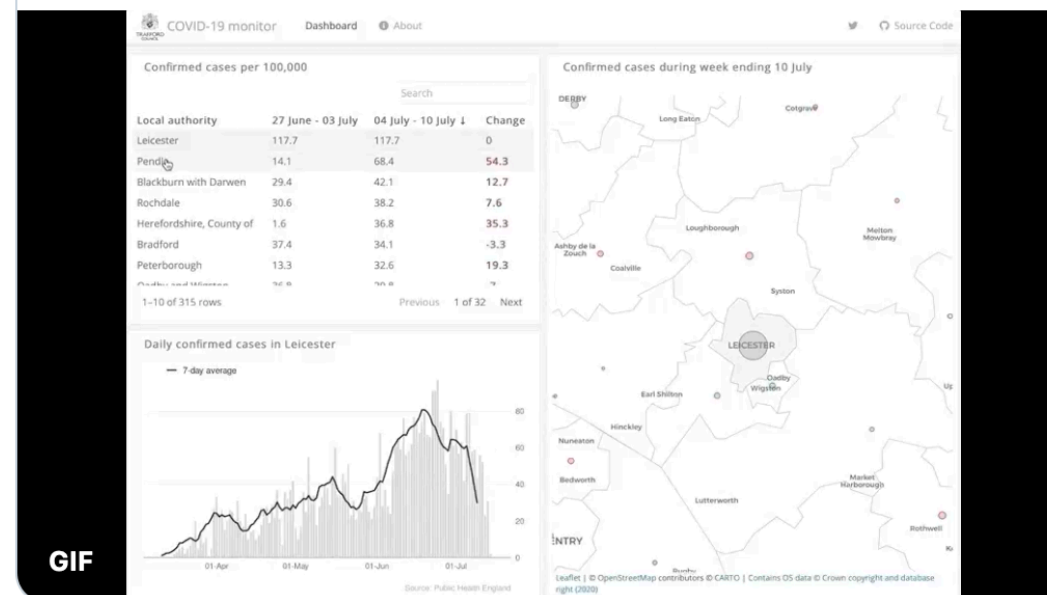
TRAFFORD COUNCIL COVID-19 monitor Dashboard About Source Code

Confirmed cases per 100,000

Search

| Local authority | 27 June - 03 July | 04 July - 10 July ↓ | Change |
|---|---|---|---|
| Leicester | 117.7 | 117.7 | 0 |
| Pendle | 14.1 | 68.4 | 54.3 |
| Blackburn with Darwen | 29.4 | 42.1 | 12.7 |
| Rochdale | 30.6 | 38.2 | 7.6 |
| Herefordshire, County of | 1.6 | 36.8 | 35.3 |
| Bradford | 37.4 | 34.1 | -3.3 |
| Peterborough | 13.3 | 32.6 | 19.3 |
| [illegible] | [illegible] | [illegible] | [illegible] |

1–10 of 315 rows Previous 1 of 32 Next

Daily confirmed cases in Leicester

— 7-day average

80 60 40 20 0

01-Apr 01-May 01-Jun 01-Jul

Source: Public Health England

Confirmed cases during week ending 10 July

DERBY Long Eaton Cotgrave Loughborough Melton Mowbray Ashby de la Zouch Coalville Syston LEICESTER Oadby Wigston Earl Shilton Hinckley Nuneaton Bedworth Lutterworth Market Harborough Rothwell ENTRY Rugby Up

Leaflet | © OpenStreetMap contributors © CARTO | Contains OS data © Crown copyright and database right (2020)

GIF